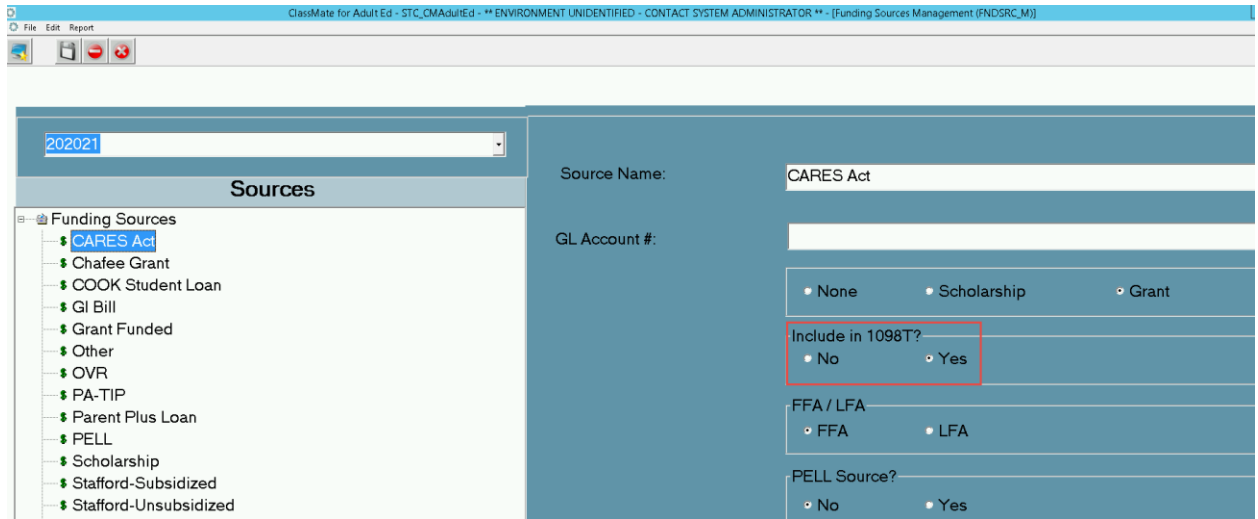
ClassMate for Adult Ed - STC_CMAdultEd - ** ENVIRONMENT UNIDENTIFIED - CONTACT SYSTEM ADMINISTRATOR ** - [Funding Sources Management (FNDSRC_M)]

File Edit Report

202021

Sources

Funding Sources
CARES Act
Chafee Grant
COOK Student Loan
GI Bill
Grant Funded
Other
OVR
PA-TIP
Parent Plus Loan
PELL
Scholarship
Stafford-Subsidized
Stafford-Unsubsidized

Source Name: CARES Act

GL Account #:

None Scholarship Grant

Include in 1098T?
No Yes

FFA / LFA
FFA LFA

PELL Source?
No Yes